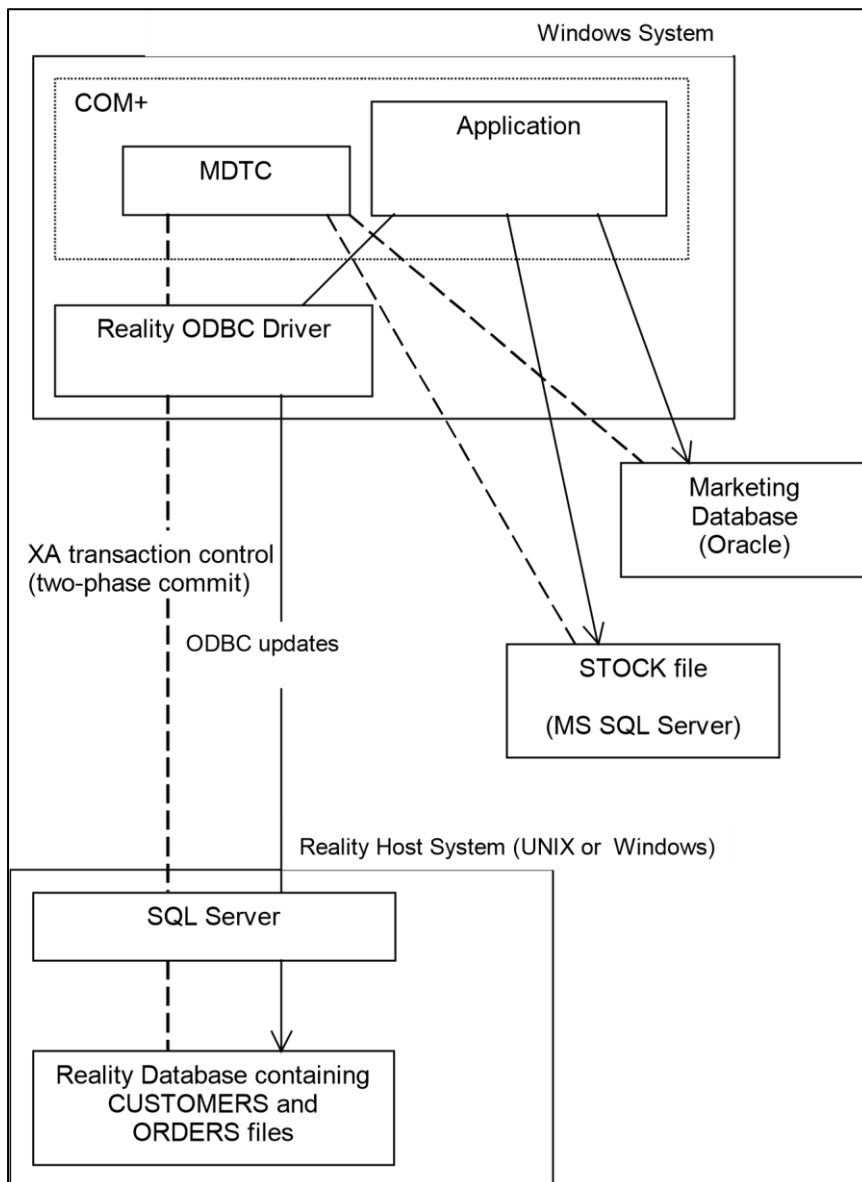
Windows System

COM+

Application

MDTC

Reality ODBC Driver

Marketing Database (Oracle)

XA transaction control (two-phase commit)

ODBC updates

STOCK file

(MS SQL Server)

Reality Host System (UNIX or Windows)

SQL Server

Reality Database containing CUSTOMERS and ORDERS files